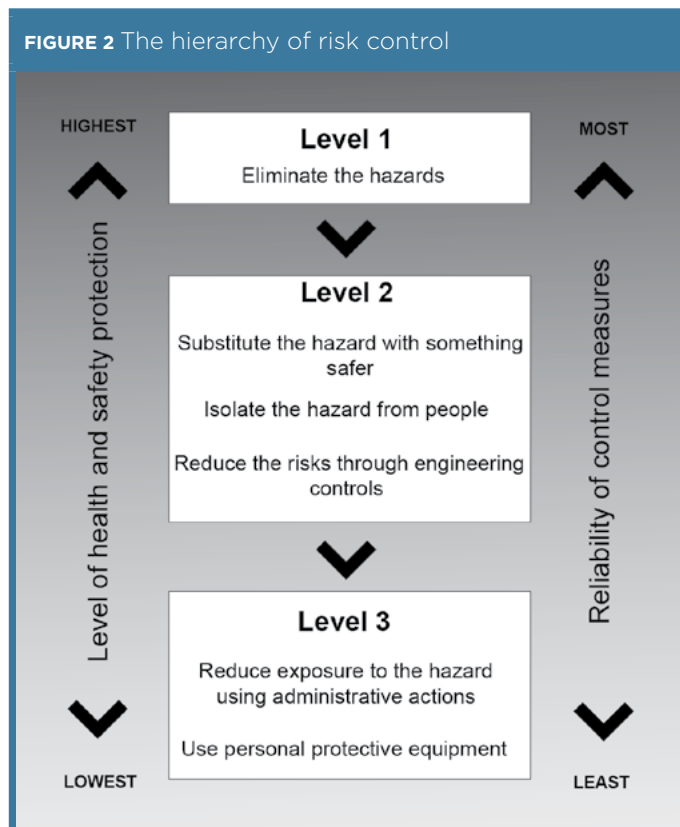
FIGURE 2 The hierarchy of risk control

HIGHEST

Level of health and safety protection

LOWEST

Level 1

Eliminate the hazards

Level 2

Substitute the hazard with something safer

Isolate the hazard from people

Reduce the risks through engineering controls

Level 3

Reduce exposure to the hazard using administrative actions

Use personal protective equipment

MOST

Reliability of control measures

LEAST